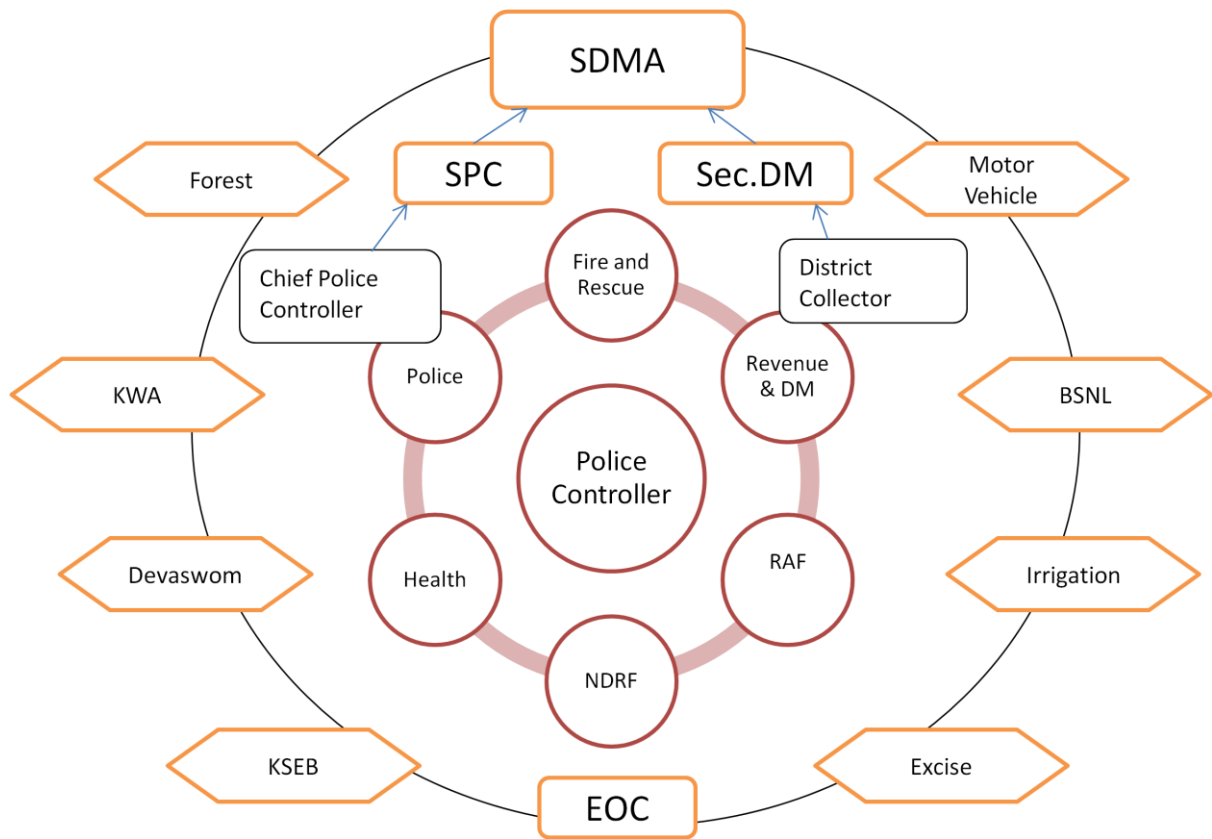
SDMA

Forest

SPC

Sec.DM

Motor Vehicle

Chief Police Controller

Fire and Rescue

District Collector

Police

Revenue & DM

KWA

BSNL

Police Controller

Devaswom

Health

RAF

Irrigation

NDRF

KSEB

EOC

Excise